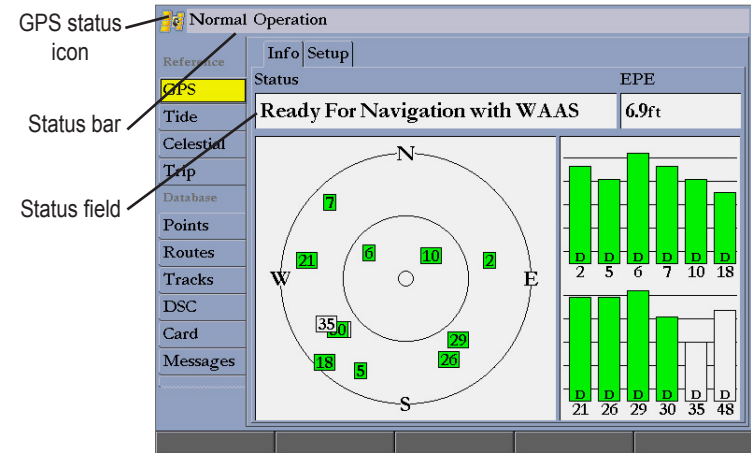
GPS status icon

Status bar

Status field

Normal Operation

Reference
GPS
Tide
Celestial
Trip
Database
Points
Routes
Tracks
DSC
Card
Messages

Info Setup

Status
EPE
Ready For Navigation with WAAS
6.9ft

N
W
E
S

7
21
6
10
2
35
30
29
26
18
5

D D D D D D
2 5 6 7 10 18

D D D D D D
21 26 29 30 35 48